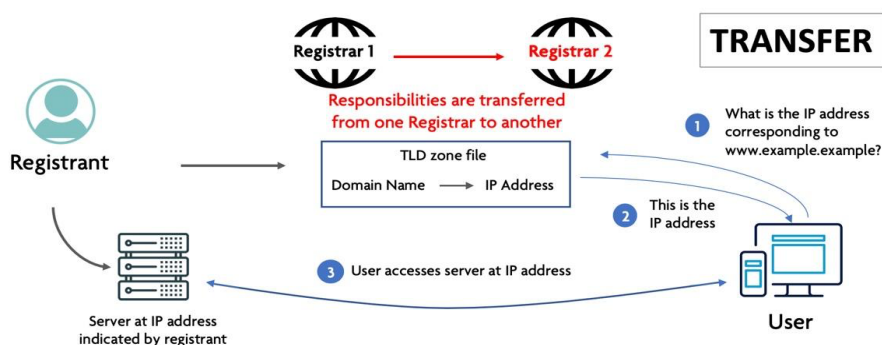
Registrar 1

Registrar 2

TRANSFER

Responsibilities are transferred from one Registrar to another

Registrant

TLD zone file

Domain Name → IP Address

1 What is the IP address corresponding to www.example.example?

2 This is the IP address

3 User accesses server at IP address

Server at IP address indicated by registrant

User